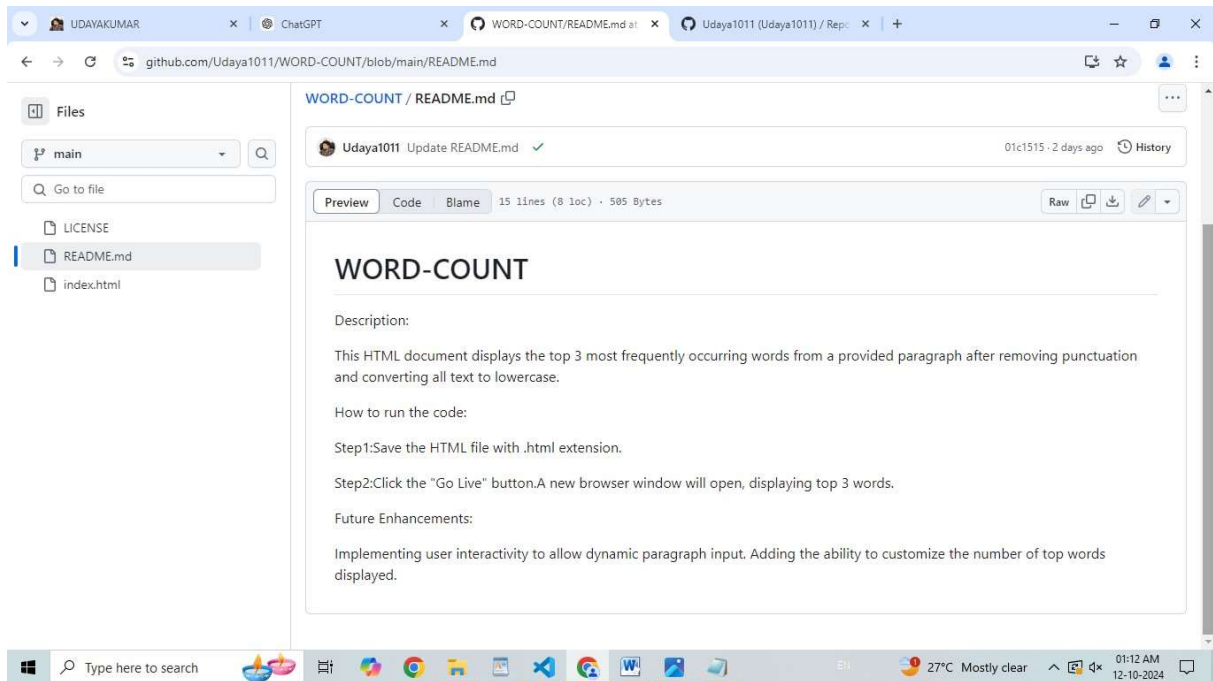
UDAYAKUMAR × ChatGPT × WORD-COUNT/README.md at × Udaya1011 (Udaya1011) / Repo × +

github.com/Udaya1011/WORD-COUNT/blob/main/README.md

Files

main

Go to file

LICENSE

README.md

index.html

WORD-COUNT / README.md

Udaya1011 Update README.md

01c1515 · 2 days ago History

Preview Code Blame 15 lines (8 loc) · 505 Bytes

Raw

WORD-COUNT

Description:

This HTML document displays the top 3 most frequently occurring words from a provided paragraph after removing punctuation and converting all text to lowercase.

How to run the code:

Step1:Save the HTML file with .html extension.

Step2:Click the "Go Live" button.A new browser window will open, displaying top 3 words.

Future Enhancements:

Implementing user interactivity to allow dynamic paragraph input. Adding the ability to customize the number of top words displayed.

Type here to search

27°C Mostly clear

01:12 AM
12-10-2024